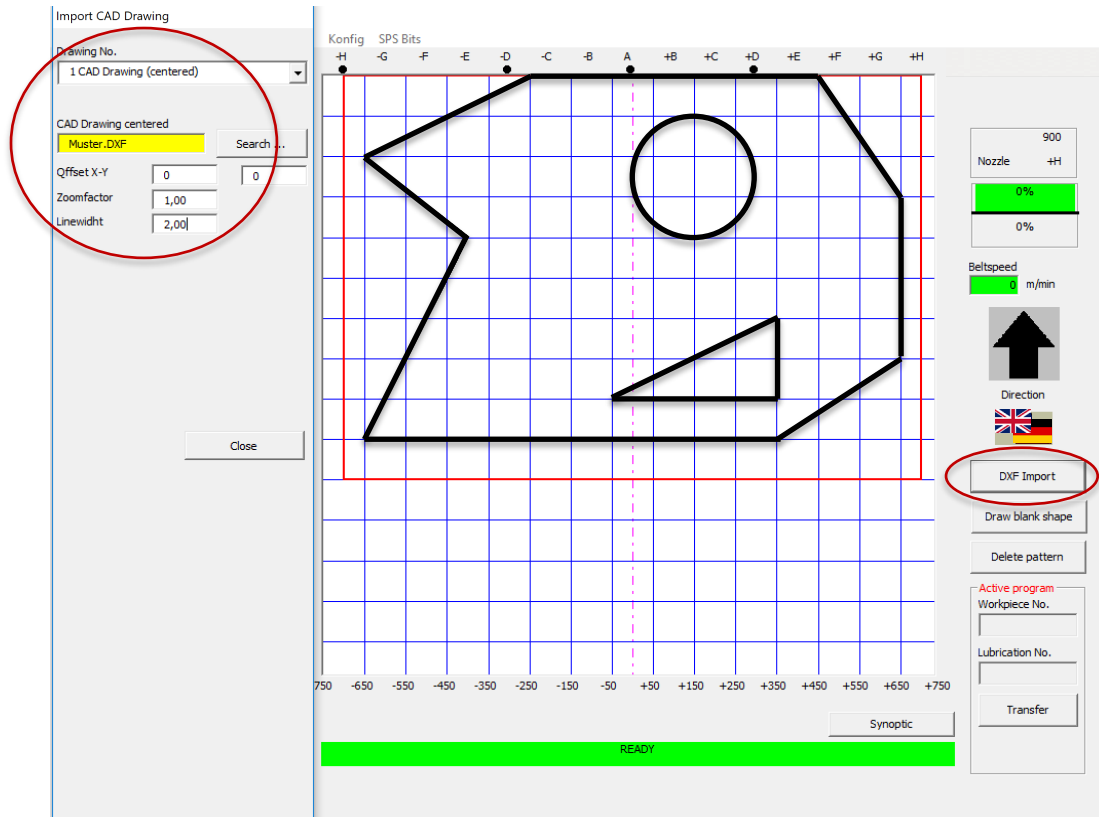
Import CAD Drawing

Drawing No.
1 CAD Drawing (centered)

CAD Drawing centered
Muster.DXF
Search ...
Offset X-Y
0
0
Zoomfactor
1,00
Linewidht
2,00

Close

Konfig SPS Bits

-H -G -F -E -D -C -B A +B +C +D +E +F +G +H

750 -650 -550 -450 -350 -250 -150 -50 +50 +150 +250 +350 +450 +550 +650 +750

Synoptic

READY

900
Nozzle +H
0%
0%

Beltspeed
0 m/min

Direction

DXF Import

Draw blank shape

Delete pattern

Active program
Workpiece No.

Lubrication No.

Transfer